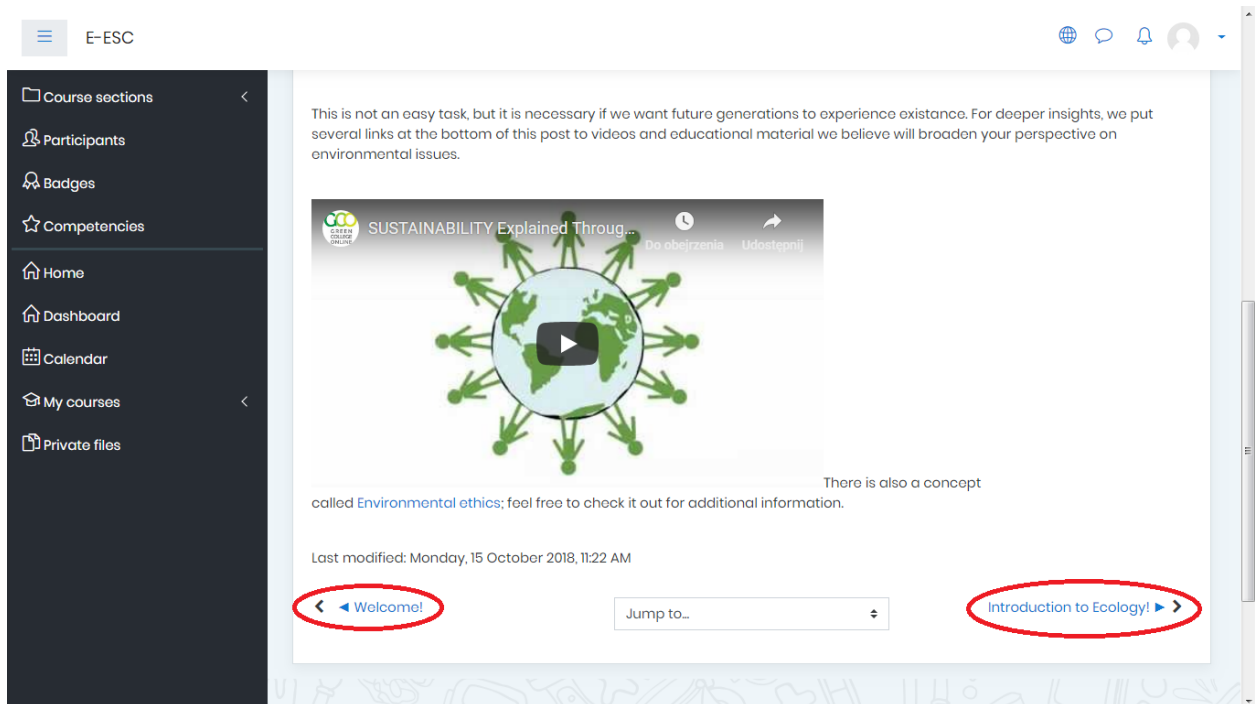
E-ESC

Course sections

Participants

Badges

Competencies

Home

Dashboard

Calendar

My courses

Private files

This is not an easy task, but it is necessary if we want future generations to experience existance. For deeper insights, we put several links at the bottom of this post to videos and educational material we believe will broaden your perspective on environmental issues.

GREEN COLLEGE ONLINE

SUSTAINABILITY Explained Throug...

Do obejrzenia

Udostępnij

There is also a concept called Environmental ethics; feel free to check it out for additional information.

Last modified: Monday, 15 October 2018, 11:22 AM

◄ Welcome!

Jump to...

Introduction to Ecology! ►